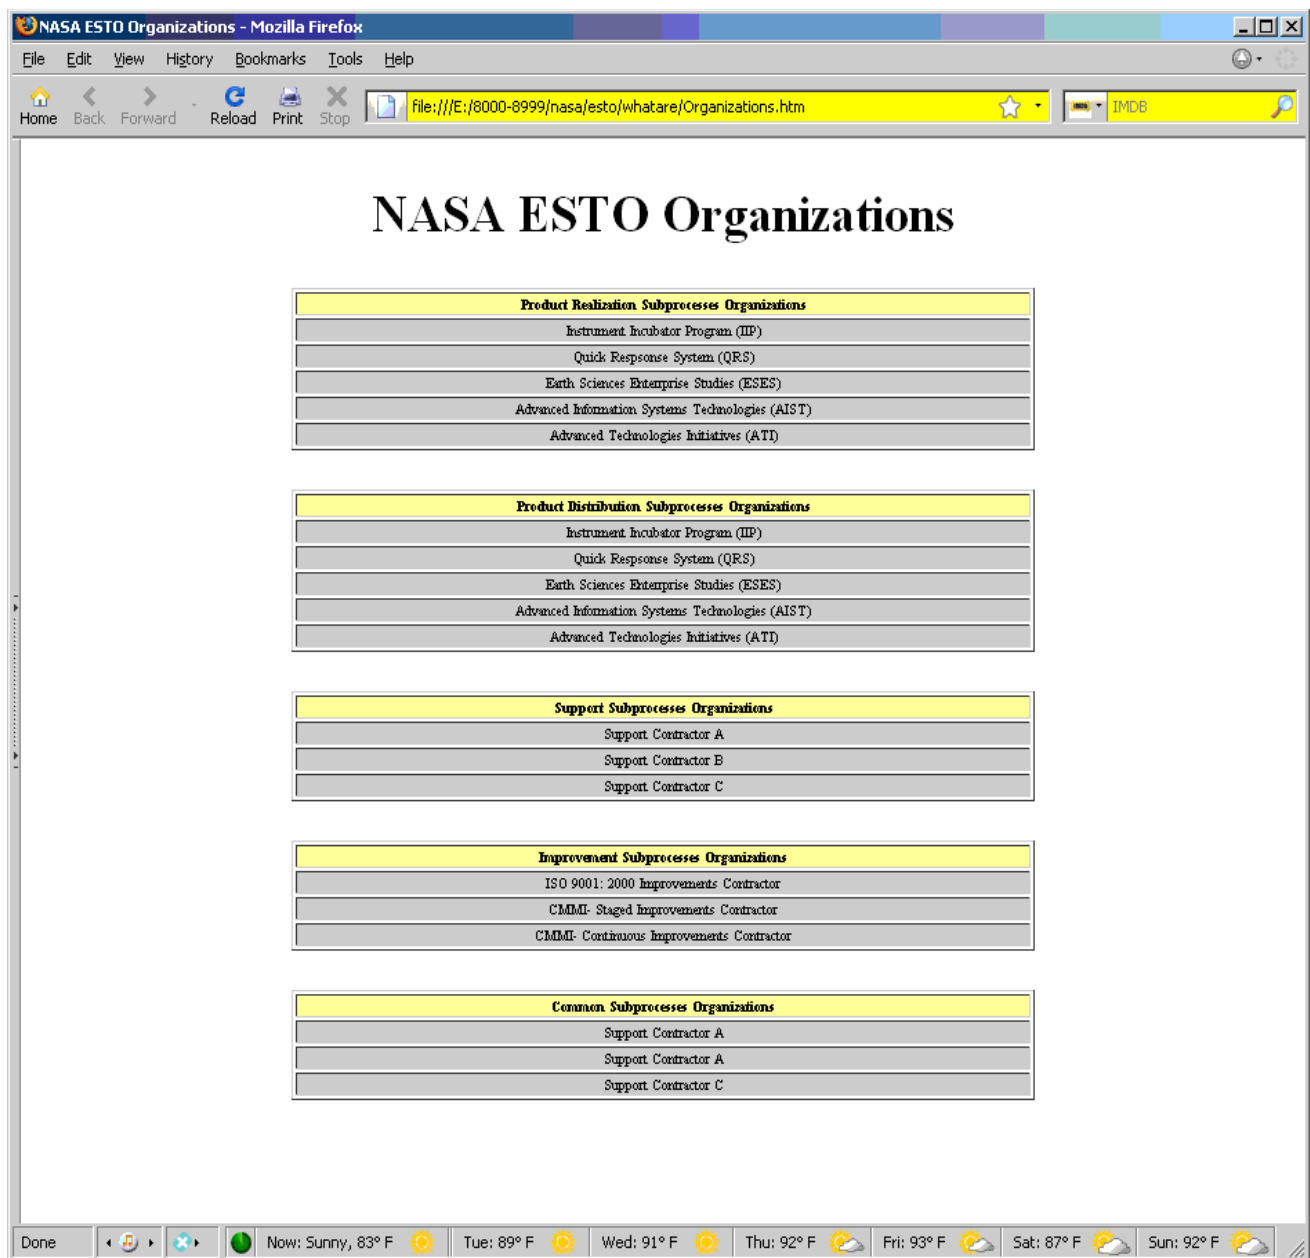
NASA ESTO Organizations - Mozilla Firefox

File Edit View History Bookmarks Tools Help

Home Back Forward Reload Print Stop

file:///E:/8000-8999/nasa/esto/whatare/Organizations.htm

IMDB

NASA ESTO Organizations

| Product Realization Subprocesses Organizations |
|---|
| Instrument Incubator Program (IIP) |
| Quick Repsponse System (QRS) |
| Earth Sciences Enterprise Studies (ESES) |
| Advanced Information Systems Technologies (AIST) |
| Advanced Technologies Initiatives (ATI) |

| Product Distribution Subprocesses Organizations |
|---|
| Instrument Incubator Program (IIP) |
| Quick Repsponse System (QRS) |
| Earth Sciences Enterprise Studies (ESES) |
| Advanced Information Systems Technologies (AIST) |
| Advanced Technologies Initiatives (ATI) |

| Support Subprocesses Organizations |
|---|
| Support Contractor A |
| Support Contractor B |
| Support Contractor C |

| Improvement Subprocesses Organizations |
|---|
| ISO 9001: 2000 Improvements Contractor |
| CMMI- Staged Improvements Contractor |
| CMMI- Continuous Improvements Contractor |

| Common Subprocesses Organizations |
|---|
| Support Contractor A |
| Support Contractor A |
| Support Contractor C |

Done Now: Sunny, 83° F Tue: 89° F Wed: 91° F Thu: 92° F Fri: 93° F Sat: 87° F Sun: 92° F